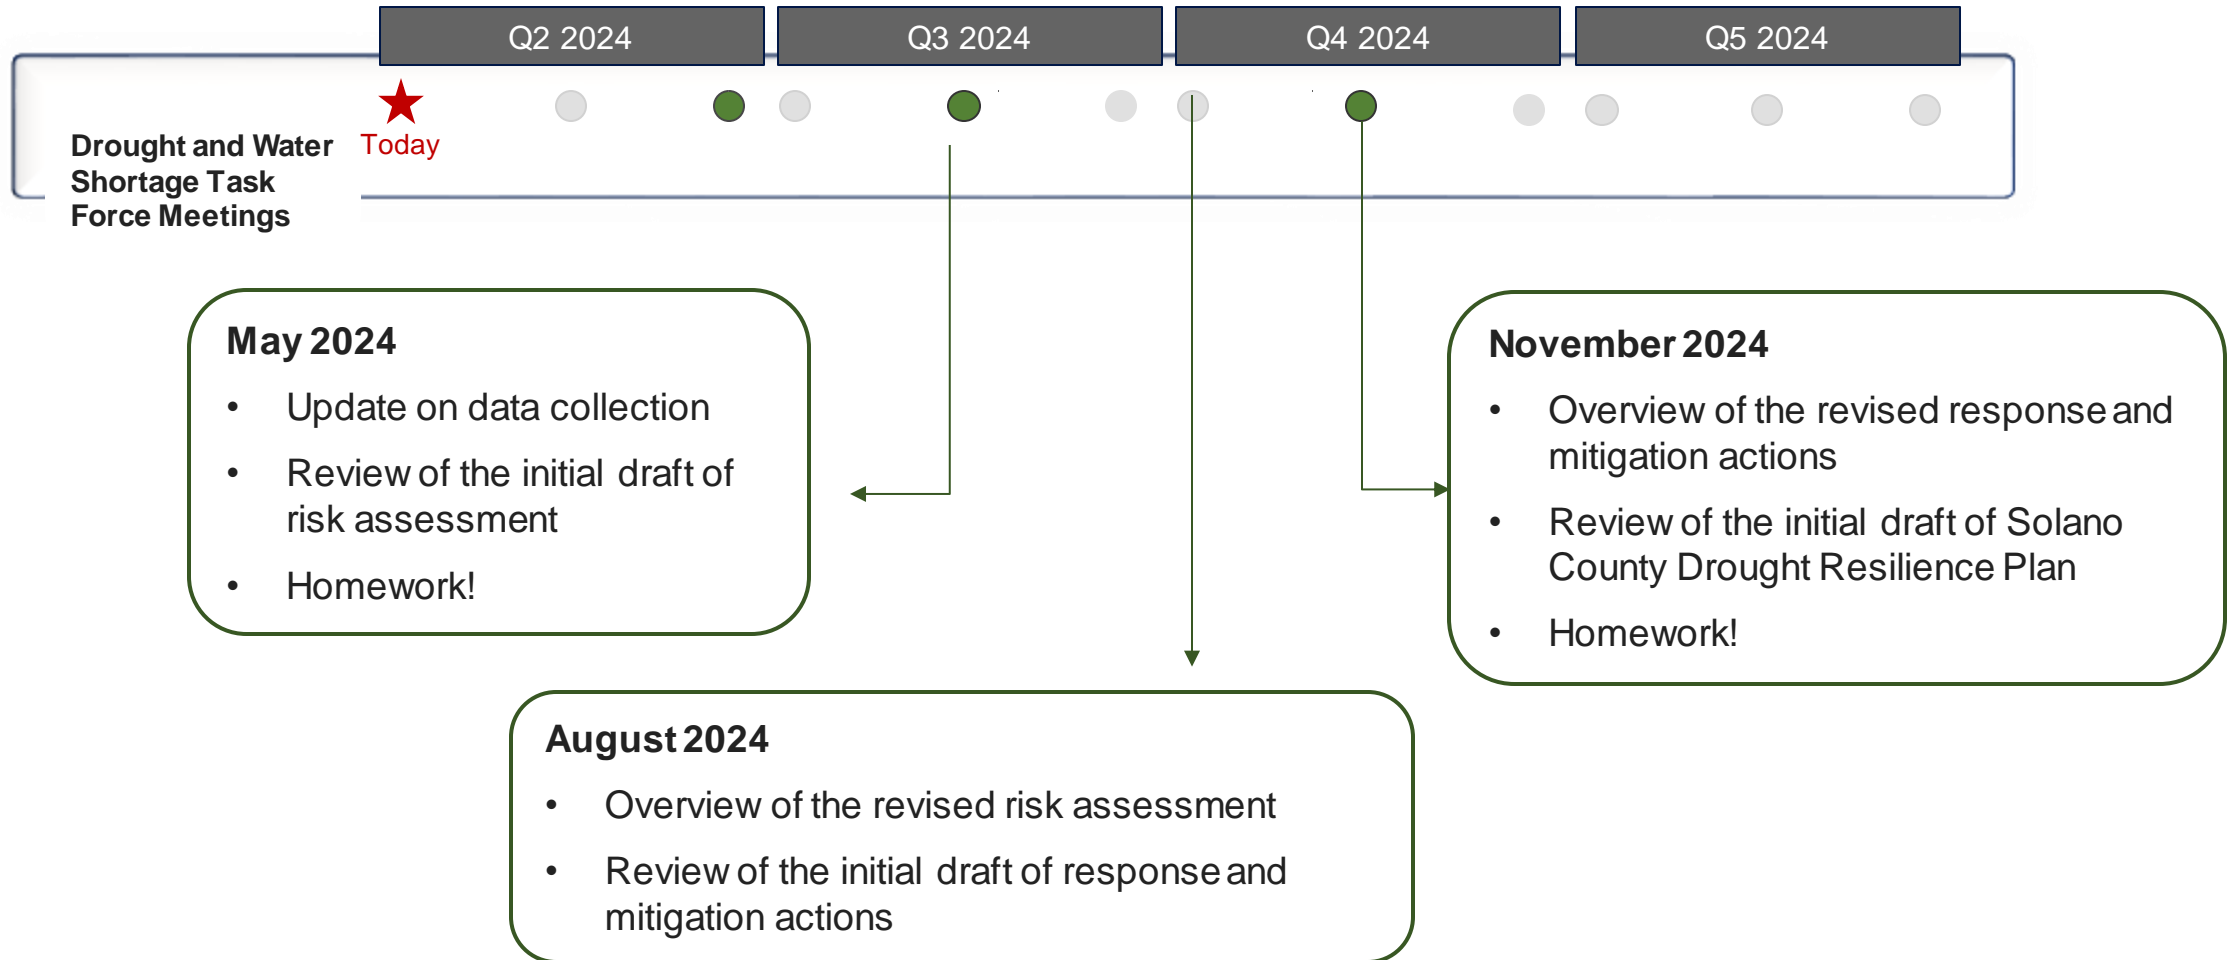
Q2 2024

Q3 2024

Q4 2024

Q5 2024

Drought and Water Shortage Task Force Meetings

Today

May 2024
• Update on data collection
• Review of the initial draft of risk assessment
• Homework!

November 2024
• Overview of the revised response and mitigation actions
• Review of the initial draft of Solano County Drought Resilience Plan
• Homework!

August 2024
• Overview of the revised risk assessment
• Review of the initial draft of response and mitigation actions